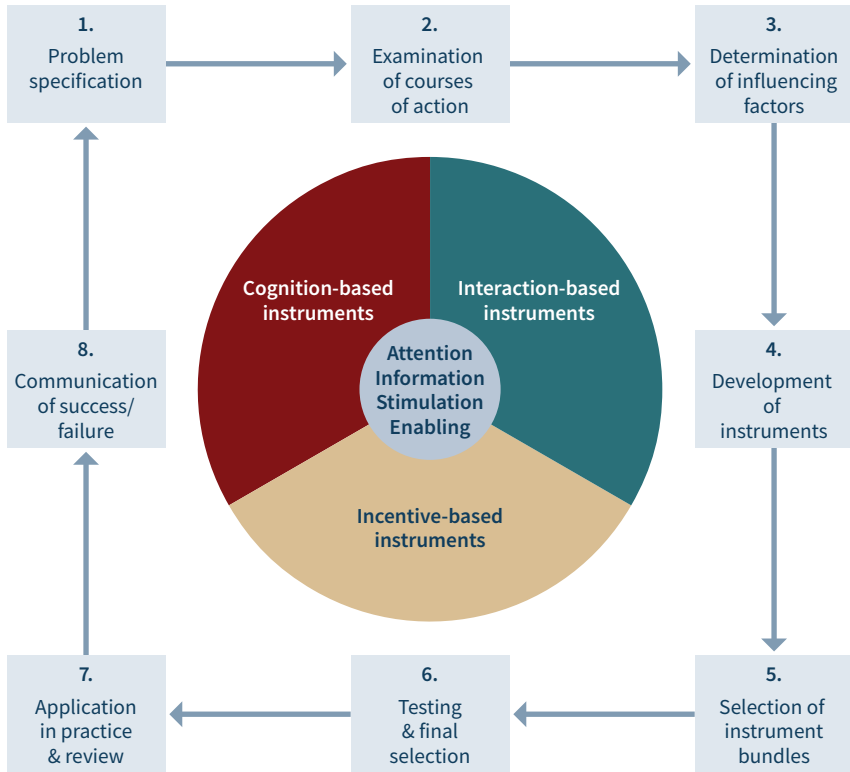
1.
Problem specification

2.
Examination of courses of action

3.
Determination of influencing factors

4.
Development of instruments

5.
Selection of instrument bundles

6.
Testing & final selection

7.
Application in practice & review

8.
Communication of success/ failure

Cognition-based instruments

Interaction-based instruments

Incentive-based instruments

Attention
Information
Stimulation
Enabling